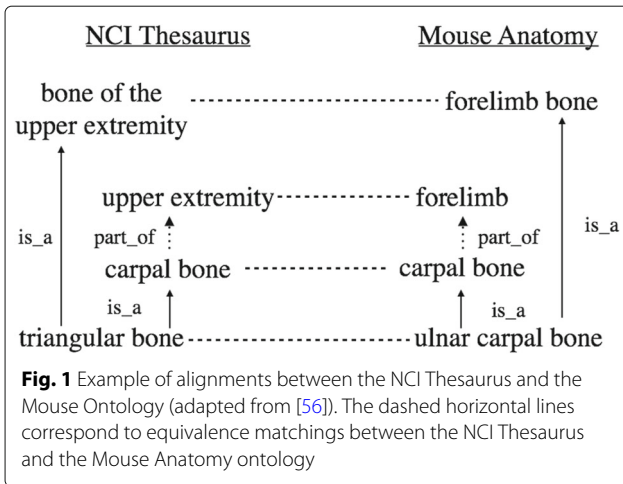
NCI Thesaurus

Mouse Anatomy

bone of the upper extremity

forelimb bone

upper extremity

forelimb

is_a

part_of

part_of

is_a

carpal bone

carpal bone

is_a

is_a

triangular bone

ulnar carpal bone

**Fig. 1** Example of alignments between the NCI Thesaurus and the Mouse Ontology (adapted from [56]). The dashed horizontal lines correspond to equivalence matchings between the NCI Thesaurus and the Mouse Anatomy ontology